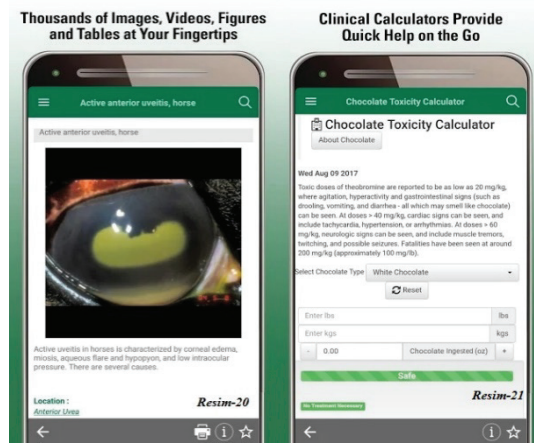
Thousands of Images, Videos, Figures and Tables at Your Fingertips

Active anterior uveitis, horse

Active anterior uveitis, horse

Active uveitis in horses is characterized by corneal edema, miosis, aqueous flare and hypopyon, and low intracocular pressure. There are several causes.

Location :
Anterior Uvea

Resim-20

Clinical Calculators Provide Quick Help on the Go

Chocolate Toxicity Calculator

Chocolate Toxicity Calculator

About Chocolate

Wed Aug 09 2017

Toxic doses of theobromine are reported to be as low as 20 mg/kg, where agitation, hyperactivity and gastrointestinal signs (such as drooling, vomiting, and diarrhea - all which may smell like chocolate) can be seen. At doses > 40 mg/kg, cardiac signs can be seen, and include tachycardia, hypertension, or arrhythmias. At doses > 60 mg/kg, neurologic signs can be seen, and include muscle tremors, twitching, and possible seizures. Fatalities have been seen at around 200 mg/kg (approximately 100 mg/lb).

Select Chocolate Type White Chocolate

Reset

Enter lbs lbs

Enter kgs kgs

- 0.00 Chocolate Ingested (oz) +

Safe

No Treatment Necessary

Resim-21